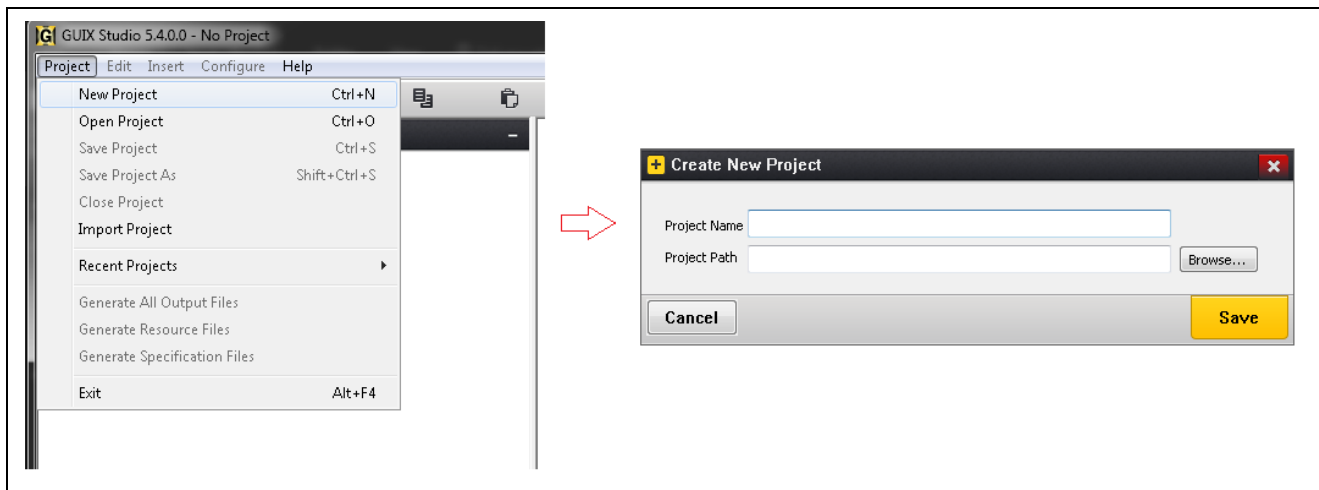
GUIX Studio 5.4.0.0 - No Project

Project Edit Insert Configure Help

New Project Ctrl+N
Open Project Ctrl+O
Save Project Ctrl+S
Save Project As Shift+Ctrl+S
Close Project
Import Project
Recent Projects
Generate All Output Files
Generate Resource Files
Generate Specification Files
Exit Alt+F4

Create New Project

Project Name
Project Path
Browse...
Cancel
Save